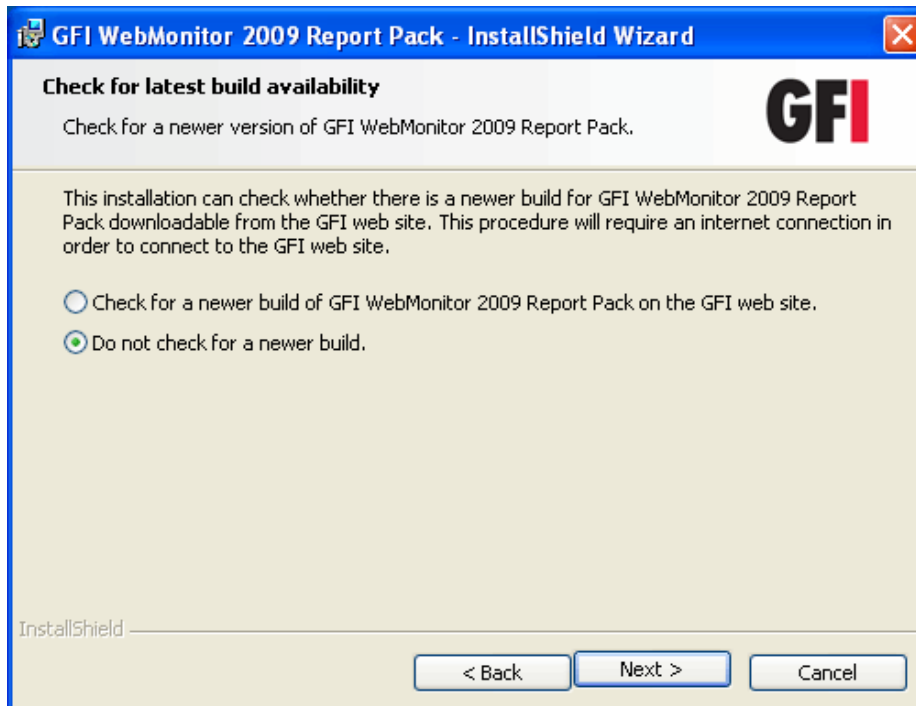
GFI WebMonitor 2009 Report Pack - InstallShield Wizard

Check for latest build availability

Check for a newer version of GFI WebMonitor 2009 Report Pack.

GFI

This installation can check whether there is a newer build for GFI WebMonitor 2009 Report Pack downloadable from the GFI web site. This procedure will require an internet connection in order to connect to the GFI web site.

Check for a newer build of GFI WebMonitor 2009 Report Pack on the GFI web site.

Do not check for a newer build.

InstallShield

< Back

Next >

Cancel